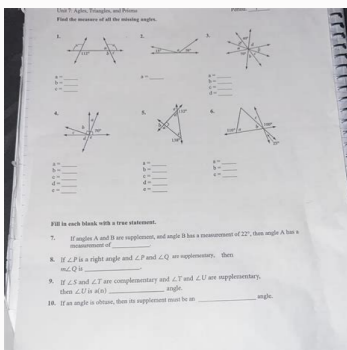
Unit 7 Angles, Triangles, and Prisms

Find the measure of all the missing angles.

1.

a = ____
b = ____
c = ____

2.

a = ____

3.

a = ____
b = ____
c = ____
d = ____

4.

a = ____
b = ____
c = ____
d = ____
e = ____

5.

a = ____
b = ____
c = ____
d = ____
e = ____

6.

a = ____
b = ____
c = ____

Fill in each blank with a true statement.

7. If angles A and B are supplementary, and angle B has a measurement of 22°, then angle A has a measurement of ____________.

8. If $\angle P$ is a right angle and $\angle P$ and $\angle Q$ are supplementary, then $m\angle Q$ is ____________.

9. If $\angle S$ and $\angle T$ are complementary and $\angle T$ and $\angle U$ are supplementary, then $\angle U$ is a(n) ____________ angle.

10. If an angle is obtuse, then its supplement must be an ____________ angle.